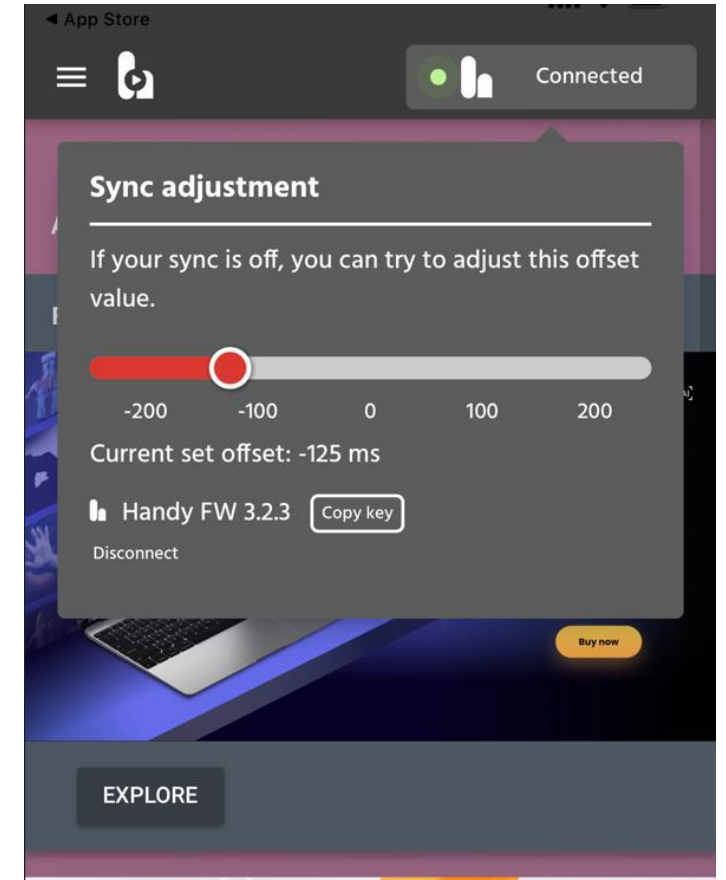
◀ App Store

Connected

Sync adjustment

If your sync is off, you can try to adjust this offset value.

-200 -100 0 100 200

Current set offset: -125 ms

Handy FW 3.2.3 Copy key

Disconnect

Buy now

EXPLORE